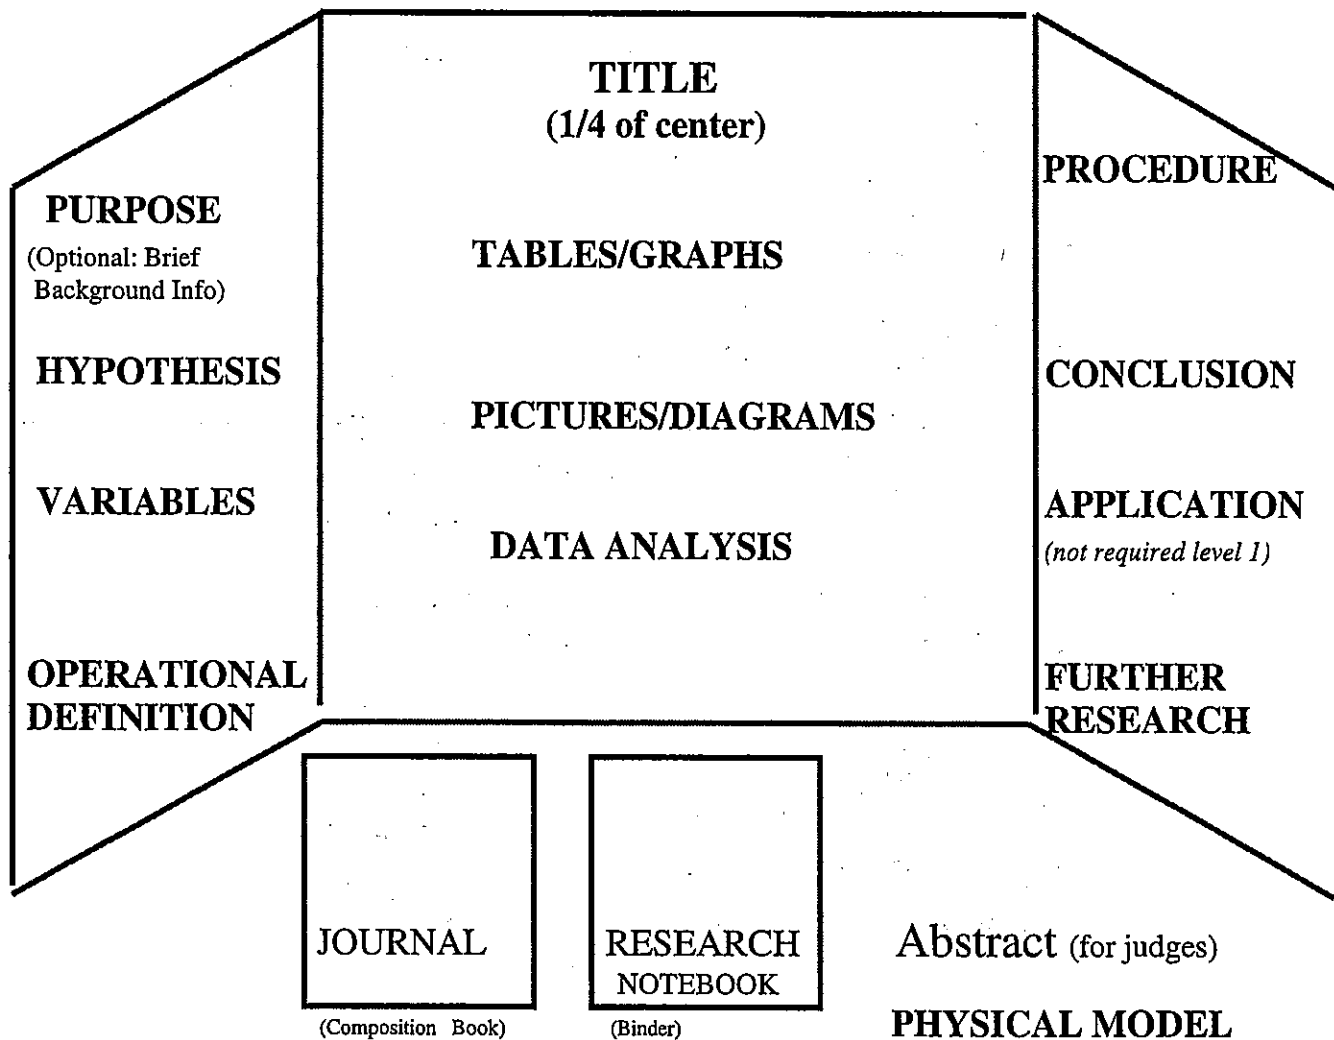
TITLE
(1/4 of center)

PURPOSE
(Optional: Brief Background Info)

HYPOTHESIS

VARIABLES

OPERATIONAL DEFINITION

TABLES/GRAPHS

PICTURES/DIAGRAMS

DATA ANALYSIS

PROCEDURE

CONCLUSION

APPLICATION
(not required level 1)

FURTHER RESEARCH

JOURNAL
(Composition Book)

RESEARCH NOTEBOOK
(Binder)

Abstract (for judges)

PHYSICAL MODEL